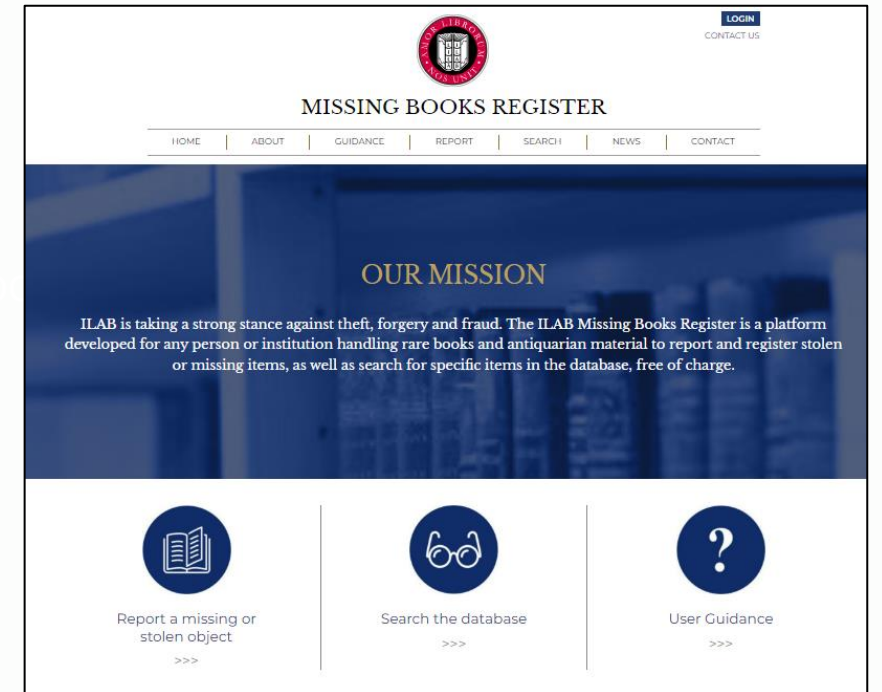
LOGIN
CONTACT US

AMOR LIBRORUM NOS UNIT

MISSING BOOKS REGISTER

HOME | ABOUT | GUIDANCE | REPORT | SEARCH | NEWS | CONTACT

OUR MISSION

ILAB is taking a strong stance against theft, forgery and fraud. The ILAB Missing Books Register is a platform developed for any person or institution handling rare books and antiquarian material to report and register stolen or missing items, as well as search for specific items in the database, free of charge.

Report a missing or stolen object
>>>

Search the database
>>>

?
User Guidance
>>>